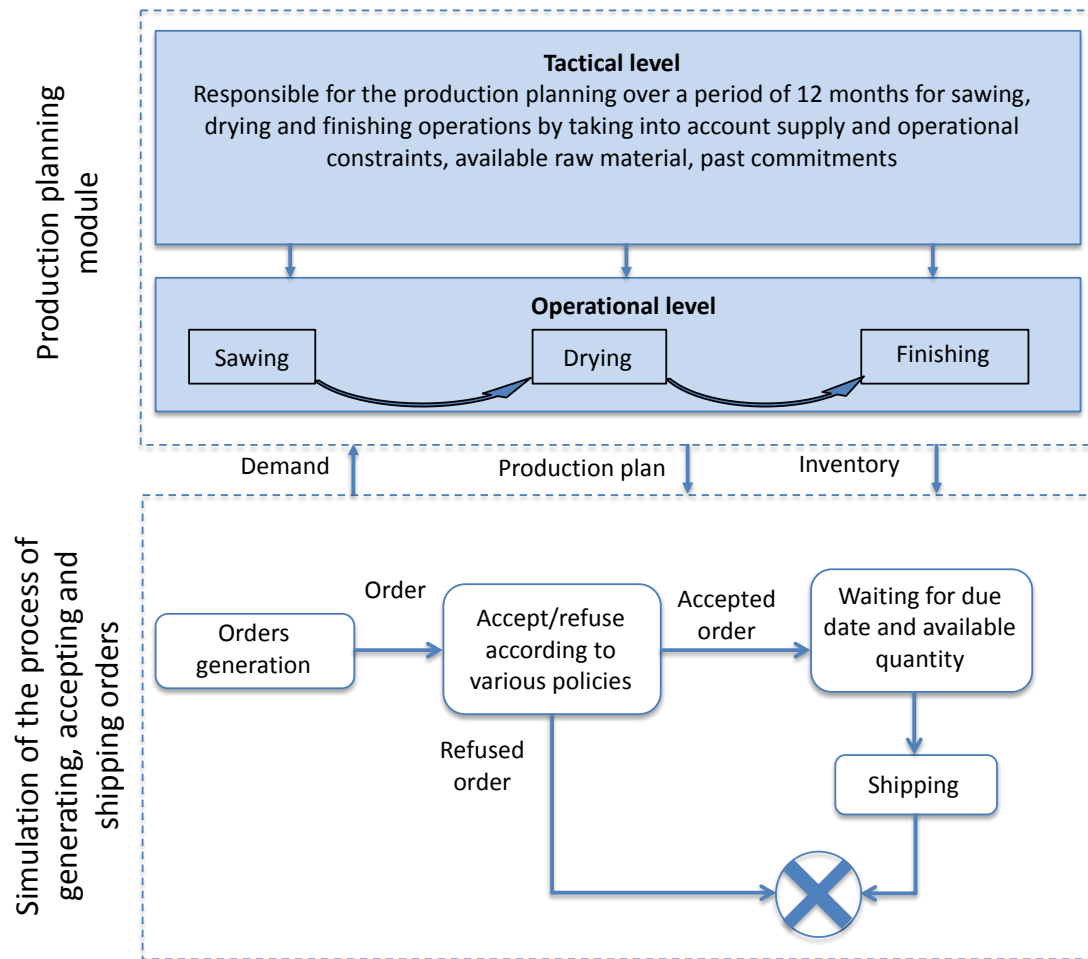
Production planning module

Tactical level
Responsible for the production planning over a period of 12 months for sawing, drying and finishing operations by taking into account supply and operational constraints, available raw material, past commitments

Operational level

Sawing

Drying

Finishing

Demand

Production plan

Inventory

Simulation of the process of generating, accepting and shipping orders

Orders generation

Order

Accept/refuse according to various policies

Accepted order

Waiting for due date and available quantity

Refused order

Shipping